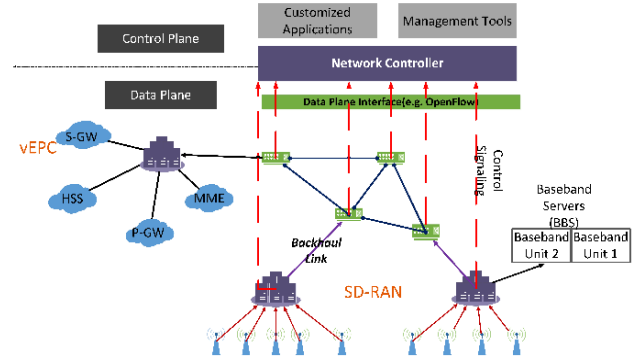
Customized Applications

Management Tools

Control Plane

Network Controller

Data Plane

Data Plane Interface(e.g. OpenFlow)

vEPC

S-GW

HSS

MME

P-GW

Control Signaling

Baseband Servers (BBS)

Baseband Unit 2

Baseband Unit 1

Backhaul Link

SD-RAN